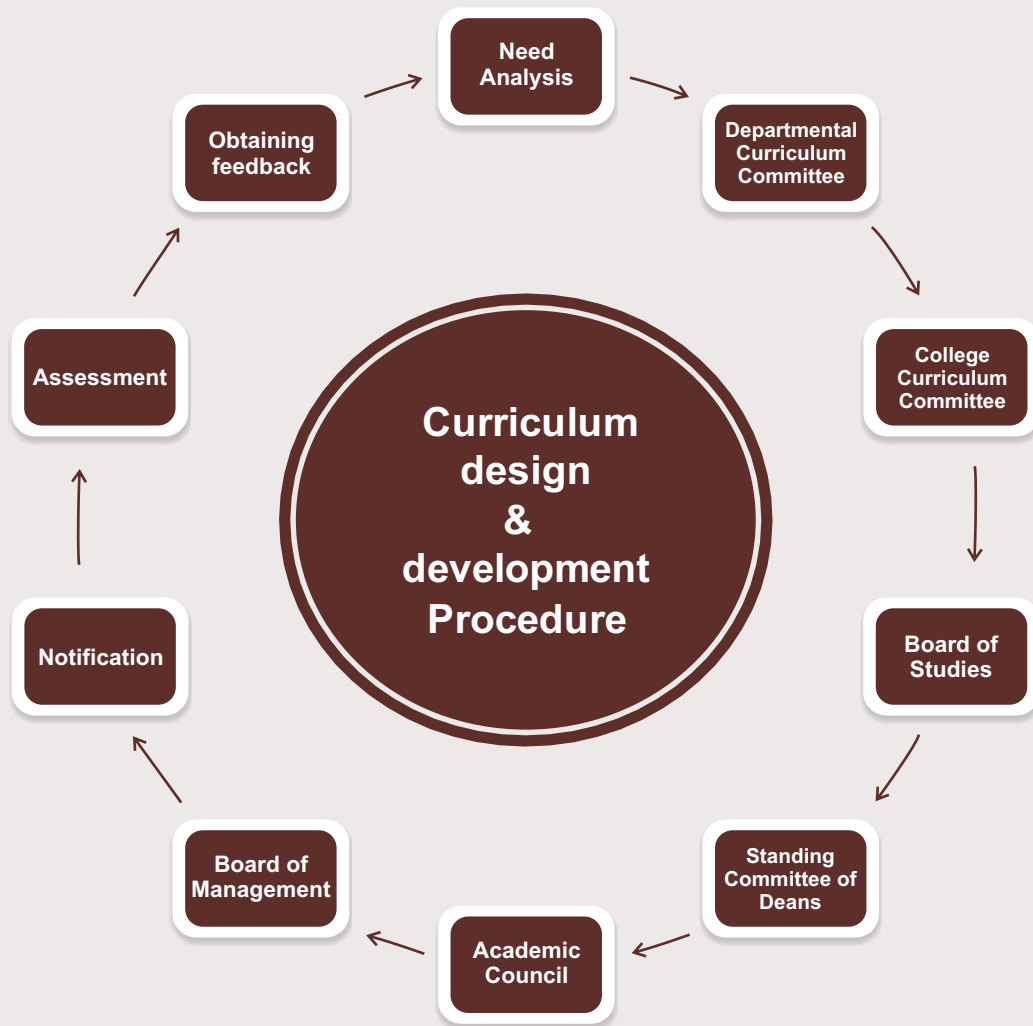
Need Analysis

Departmental Curriculum Committee

College Curriculum Committee

Board of Studies

Standing Committee of Deans

Academic Council

Board of Management

Notification

Assessment

Obtaining feedback

Curriculum design & development Procedure